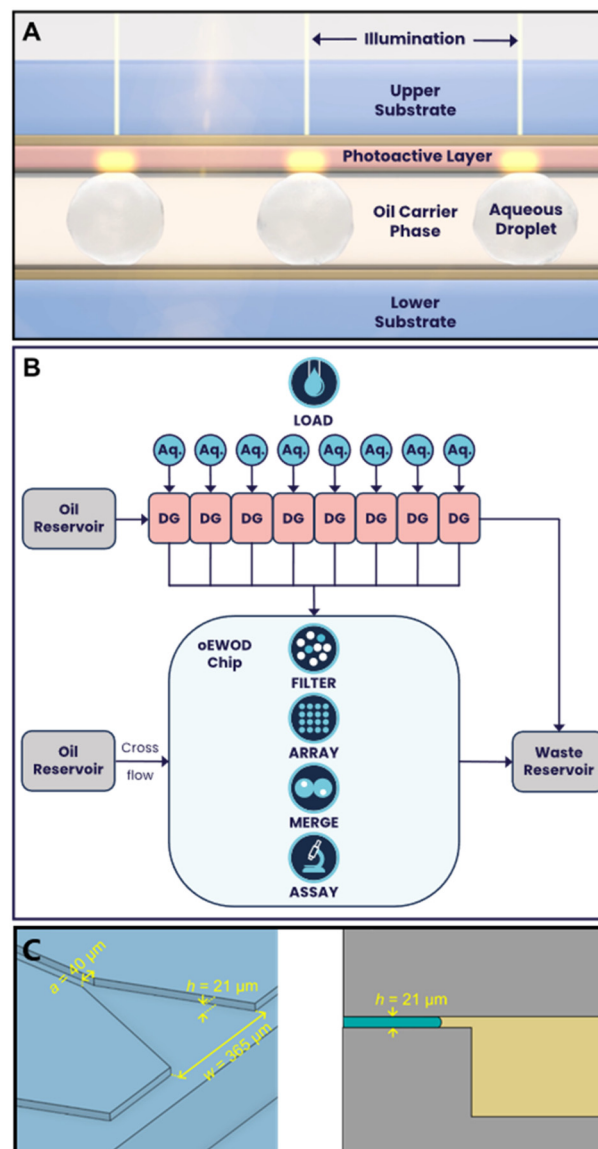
A

Illumination

Upper Substrate

Photoactive Layer

Oil Carrier Phase

Aqueous Droplet

Lower Substrate

B

LOAD

Aq. Aq. Aq. Aq. Aq. Aq. Aq. Aq.

Oil Reservoir

DG DG DG DG DG DG DG DG

oEWOD Chip

FILTER

ARRAY

MERGE

ASSAY

Oil Reservoir

Cross flow

Waste Reservoir

C

$a = 40\ \mu m$

$h = 21\ \mu m$

$w = 365\ \mu m$

$h = 21\ \mu m$